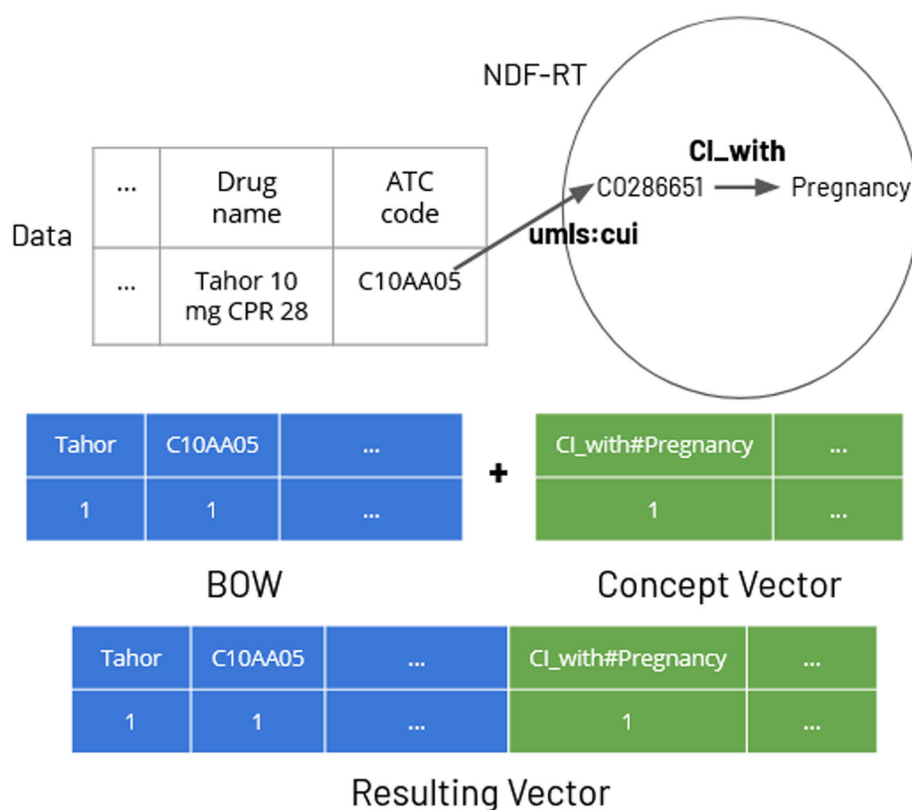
NDF-RT

CI_with

C0286651 Pregnancy

umls:cui

Data

| ... | Drug name | ATC code |
|---|---|---|
| ... | Tahor 10 mg CPR 28 | C10AA05 |

| Tahor | C10AA05 | ... |
|---|---|---|
| 1 | 1 | ... |

+

| CI_with#Pregnancy | ... |
|---|---|
| 1 | ... |

BOW

Concept Vector

| Tahor | C10AA05 | ... | CI_with#Pregnancy | ... |
|---|---|---|---|---|
| 1 | 1 | ... | 1 | ... |

Resulting Vector